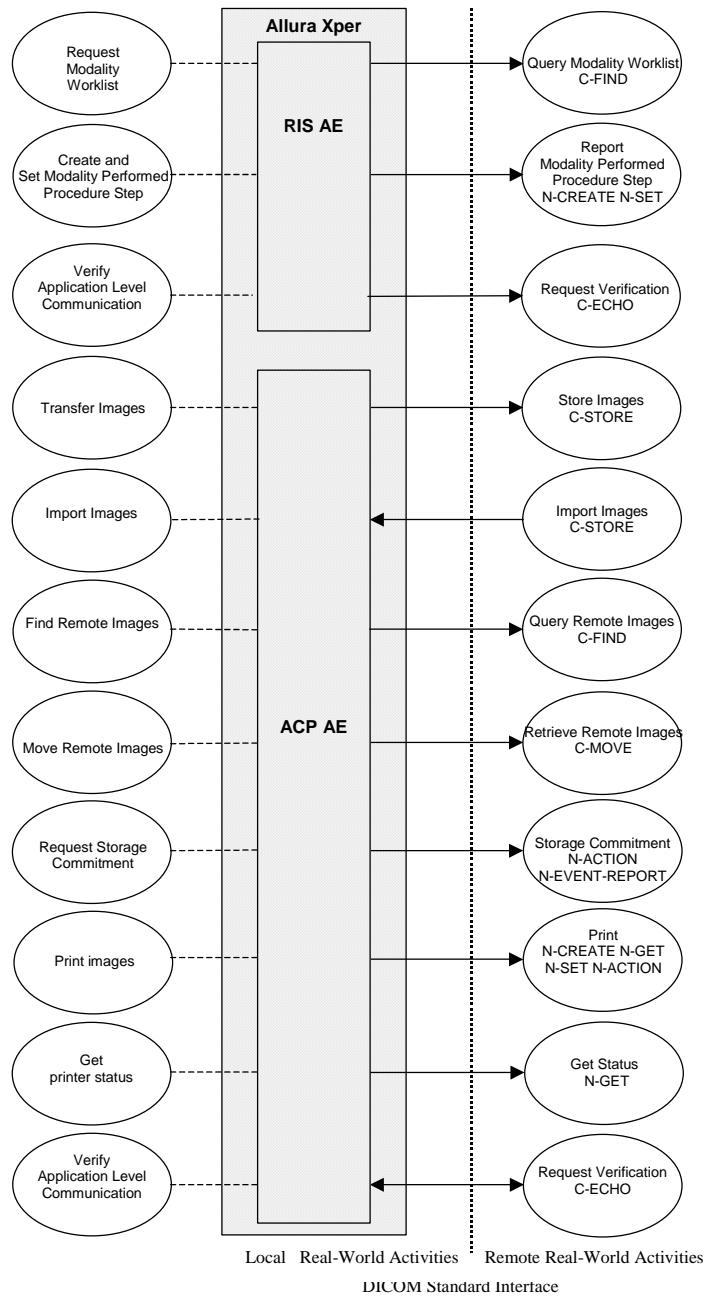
Allura Xper

Request Modality Worklist

RIS AE

Query Modality Worklist C-FIND

Create and Set Modality Performed Procedure Step

Report Modality Performed Procedure Step N-CREATE N-SET

Verify Application Level Communication

Request Verification C-ECHO

Transfer Images

Store Images C-STORE

Import Images

Import Images C-STORE

Find Remote Images

Query Remote Images C-FIND

Move Remote Images

ACP AE

Retrieve Remote Images C-MOVE

Request Storage Commitment

Storage Commitment N-ACTION N-EVENT-REPORT

Print images

Print N-CREATE N-GET N-SET N-ACTION

Get printer status

Get Status N-GET

Verify Application Level Communication

Request Verification C-ECHO

Local Real-World Activities

Remote Real-World Activities

DICOM Standard Interface